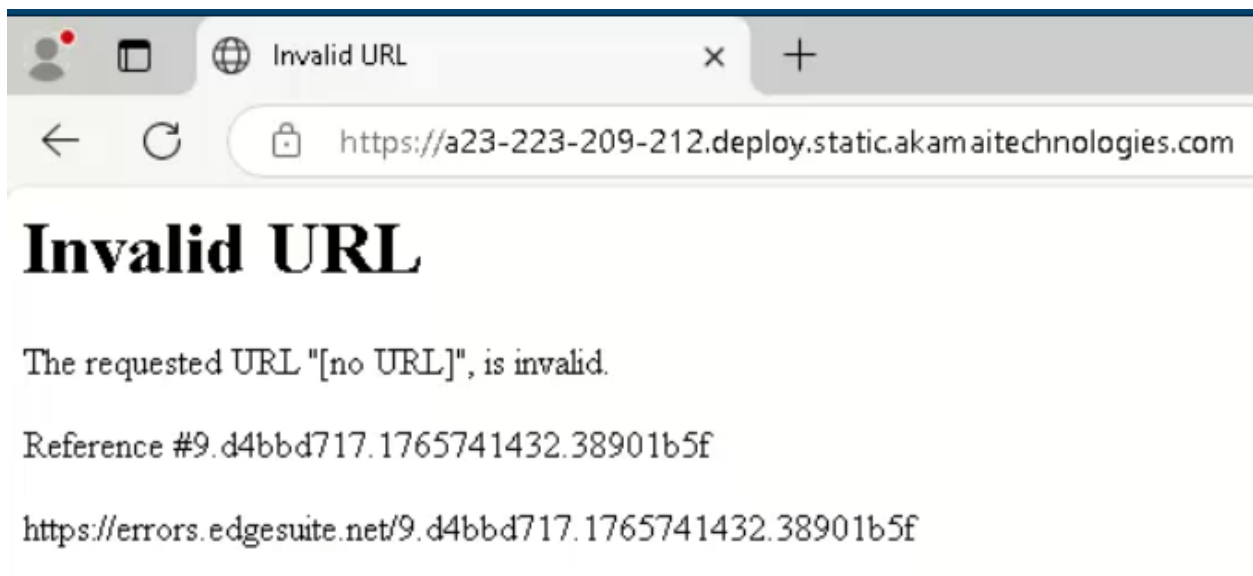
Invalid URL

https://a23-223-209-212.deploy.static.akamaitechnologies.com

Invalid URL

The requested URL "[no URL]", is invalid.

Reference #9.d4bbd717.1765741432.38901b5f

https://errors.edgesuite.net/9.d4bbd717.1765741432.38901b5f